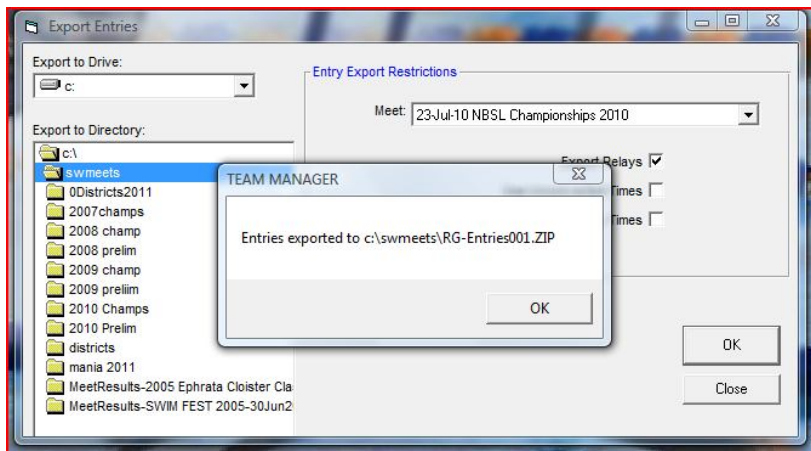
Export Entries

Export to Drive:
c:

Export to Directory:
c:\
swmeets
0Districts2011
2007champs
2008 champ
2008 prelim
2009 champ
2009 preliim
2010 Champs
2010 Prelim
districts
mania 2011
MeetResults-2005 Ephrata Cloister Cla
MeetResults-SWIM FEST 2005-30Jun2

Entry Export Restrictions

Meet: 23-Jul-10 NBSL Championships 2010

Export Relays
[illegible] Times
Times

OK
Close

TEAM MANAGER

Entries exported to c:\swmeets\RG-Entries001.ZIP

OK